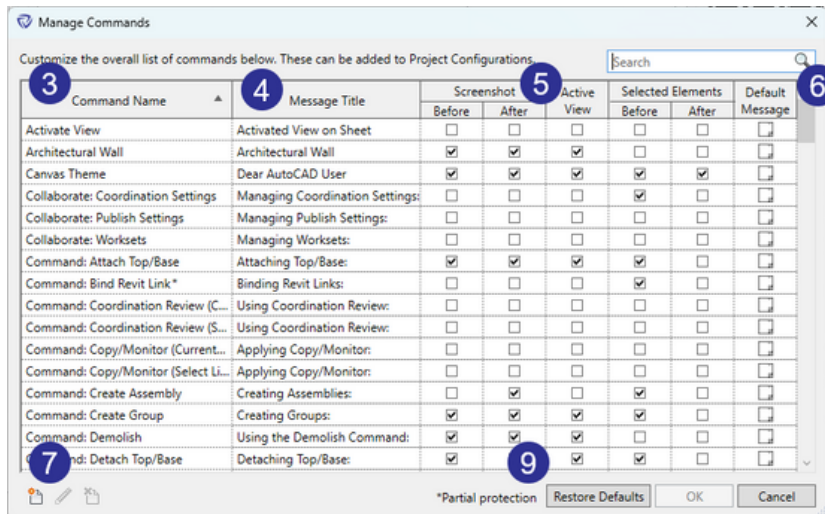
Manage Commands

Customize the overall list of commands below. These can be added to Project Configurations.

Search

3 4 5 6

| Command Name | Message Title | Screenshot Before | Screenshot After | Active View | Selected Elements Before | Selected Elements After | Default Message |
|---|---|---|---|---|---|---|---|
| Activate View | Activated View on Sheet | ☐ | ☐ | ☐ | ☐ | ☐ | |
| Architectural Wall | Architectural Wall | ☑ | ☑ | ☑ | ☐ | ☐ | |
| Canvas Theme | Dear AutoCAD User | ☑ | ☑ | ☑ | ☑ | ☑ | |
| Collaborate: Coordination Settings | Managing Coordination Settings: | ☐ | ☐ | ☐ | ☑ | ☐ | |
| Collaborate: Publish Settings | Managing Publish Settings: | ☐ | ☐ | ☐ | ☐ | ☐ | |
| Collaborate: Worksets | Managing Worksets: | ☐ | ☐ | ☐ | ☐ | ☐ | |
| Command: Attach Top/Base | Attaching Top/Base: | ☑ | ☑ | ☑ | ☑ | ☐ | |
| Command: Bind Revit Link* | Binding Revit Links: | ☐ | ☐ | ☐ | ☑ | ☐ | |
| Command: Coordination Review (C... | Using Coordination Review: | ☐ | ☐ | ☐ | ☐ | ☐ | |
| Command: Coordination Review (S... | Using Coordination Review: | ☐ | ☐ | ☐ | ☐ | ☐ | |
| Command: Copy/Monitor (Current... | Applying Copy/Monitor: | ☐ | ☐ | ☐ | ☐ | ☐ | |
| Command: Copy/Monitor (Select Li... | Applying Copy/Monitor: | ☐ | ☐ | ☐ | ☐ | ☐ | |
| Command: Create Assembly | Creating Assemblies: | ☐ | ☑ | ☐ | ☑ | ☐ | |
| Command: Create Group | Creating Groups: | ☑ | ☑ | ☑ | ☑ | ☐ | |
| Command: Demolish | Using the Demolish Command: | ☑ | ☑ | ☑ | ☐ | ☐ | |
| Command: Detach Top/Base | Detaching Top/Base: | ☑ | ☐ | ☑ | ☑ | ☐ | |

7 9

*Partial protection Restore Defaults OK Cancel